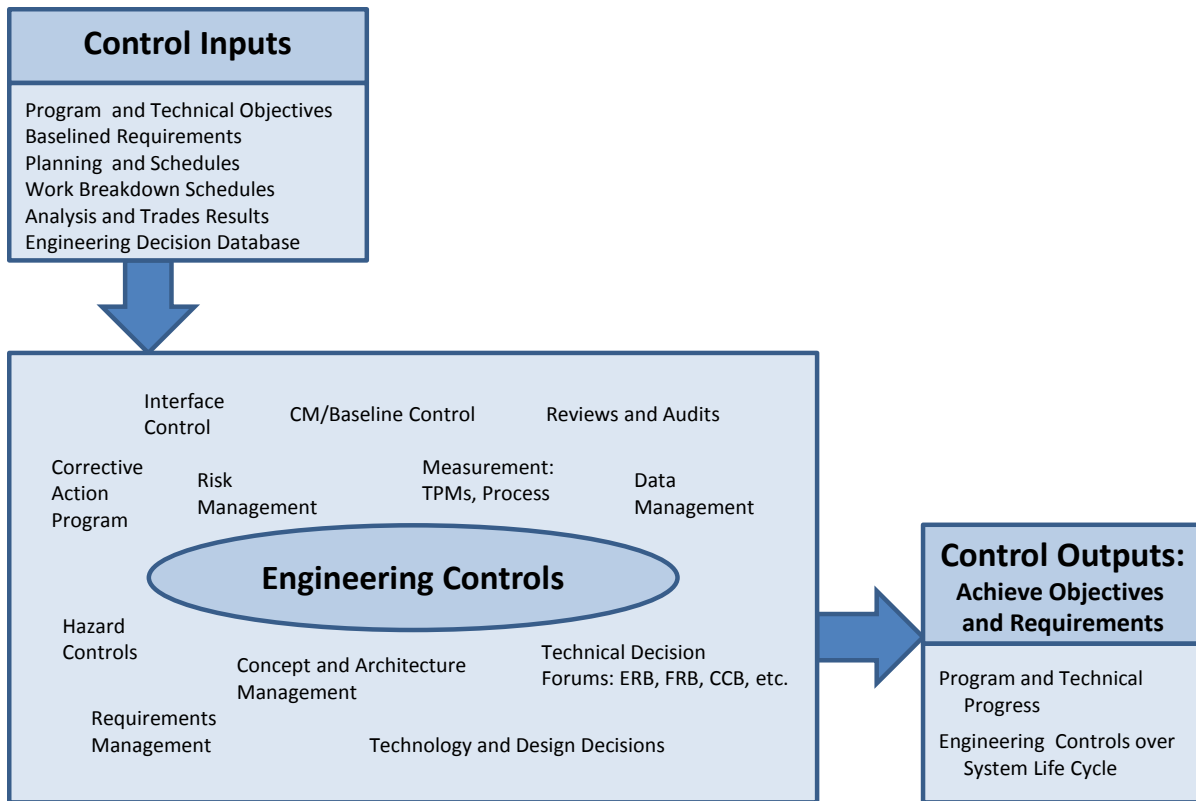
Control Inputs

Program and Technical Objectives
Baselined Requirements
Planning and Schedules
Work Breakdown Schedules
Analysis and Trades Results
Engineering Decision Database

Interface Control

CM/Baseline Control

Reviews and Audits

Corrective Action Program

Risk Management

Measurement: TPMs, Process

Data Management

Engineering Controls

Hazard Controls

Concept and Architecture Management

Technical Decision Forums: ERB, FRB, CCB, etc.

Requirements Management

Technology and Design Decisions

Control Outputs:
Achieve Objectives and Requirements

Program and Technical Progress

Engineering Controls over System Life Cycle